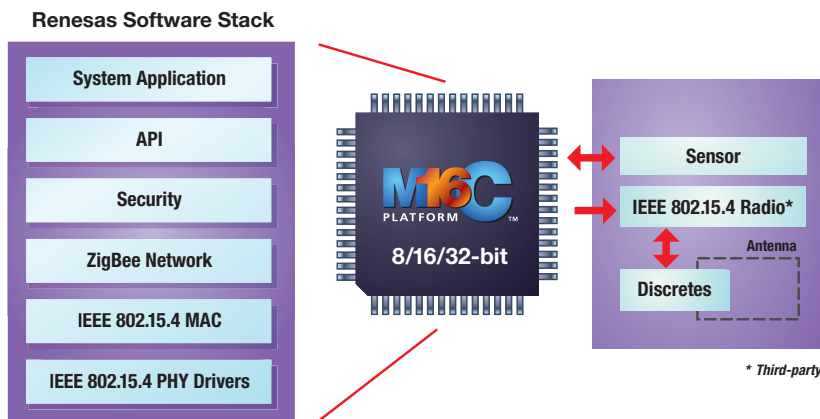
Renesas Software Stack

System Application

API

Security

ZigBee Network

IEEE 802.15.4 MAC

IEEE 802.15.4 PHY Drivers

M16C PLATFORM™

8/16/32-bit

Sensor

IEEE 802.15.4 Radio*

Antenna

Discretes

* Third-party